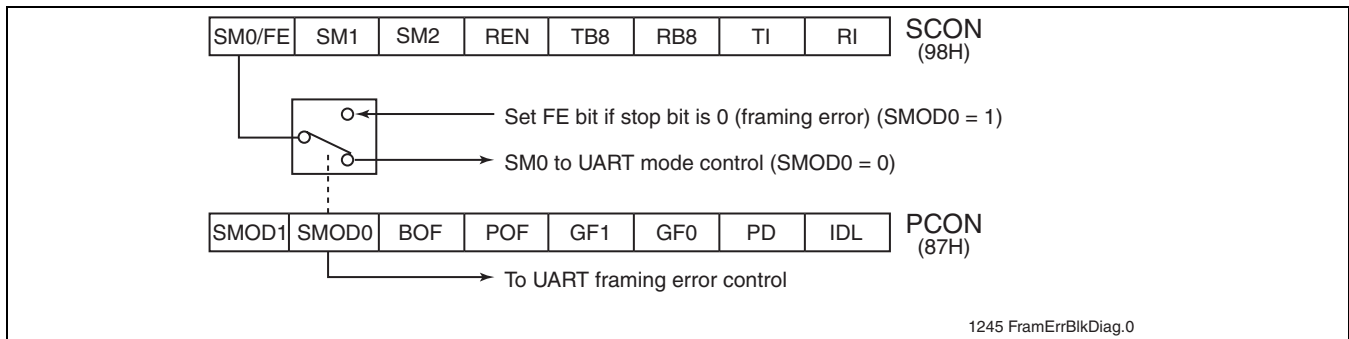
| SM0/FE | SM1 | SM2 | REN | TB8 | RB8 | TI | RI |
|---|---|---|---|---|---|---|---|

SCON
(98H)

Set FE bit if stop bit is 0 (framing error) (SMOD0 = 1)

SM0 to UART mode control (SMOD0 = 0)

| SMOD1 | SMOD0 | BOF | POF | GF1 | GF0 | PD | IDL |
|---|---|---|---|---|---|---|---|

PCON
(87H)

To UART framing error control

1245 FramErrBlkDiag.0